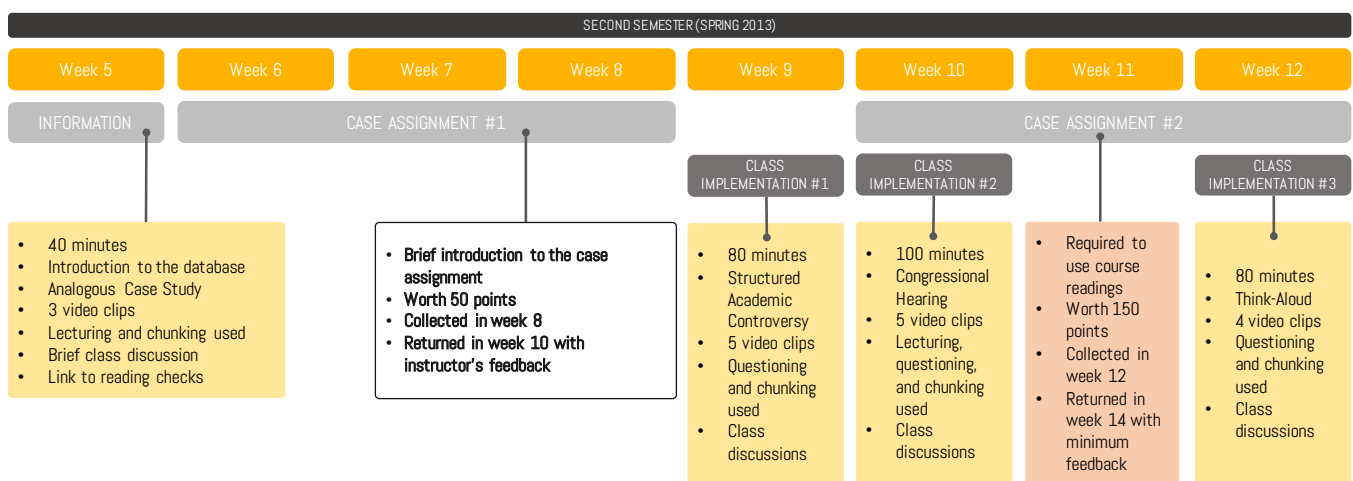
SECOND SEMESTER (SPRING 2013)

Week 5

Week 6

Week 7

Week 8

Week 9

Week 10

Week 11

Week 12

INFORMATION

CASE ASSIGNMENT #1

CASE ASSIGNMENT #2

CLASS IMPLEMENTATION #1

CLASS IMPLEMENTATION #2

CLASS IMPLEMENTATION #3

- 40 minutes
- Introduction to the database
- Analogous Case Study
- 3 video clips
- Lecturing and chunking used
- Brief class discussion
- Link to reading checks

- Brief introduction to the case assignment
- Worth 50 points
- Collected in week 8
- Returned in week 10 with instructor's feedback

- 80 minutes
- Structured Academic Controversy
- 5 video clips
- Questioning and chunking used
- Class discussions

- 100 minutes
- Congressional Hearing
- 5 video clips
- Lecturing, questioning, and chunking used
- Class discussions

- Required to use course readings
- Worth 150 points
- Collected in week 12
- Returned in week 14 with minimum feedback

- 80 minutes
- Think-Aloud
- 4 video clips
- Questioning and chunking used
- Class discussions